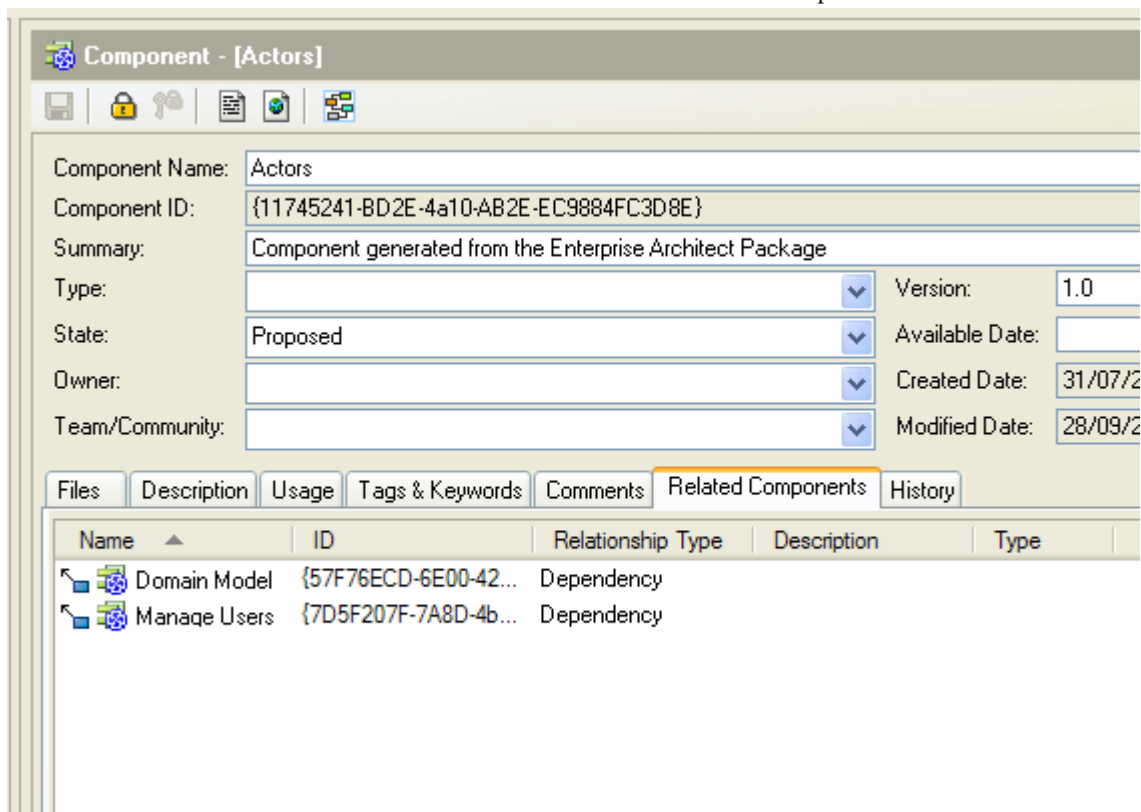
Component - [Actors]

Component Name: Actors
Component ID: {11745241-BD2E-4a10-AB2E-EC9884FC3D8E}
Summary: Component generated from the Enterprise Architect Package
Type:
Version: 1.0
State: Proposed
Available Date:
Owner:
Created Date: 31/07/2
Team/Community:
Modified Date: 28/09/2

Files | Description | Usage | Tags & Keywords | Comments | Related Components | History

| Name | ID | Relationship Type | Description | Type |
|---|---|---|---|---|
| Domain Model | {57F76ECD-6E00-42... | Dependency | | |
| Manage Users | {7D5F207F-7A8D-4b... | Dependency | | |